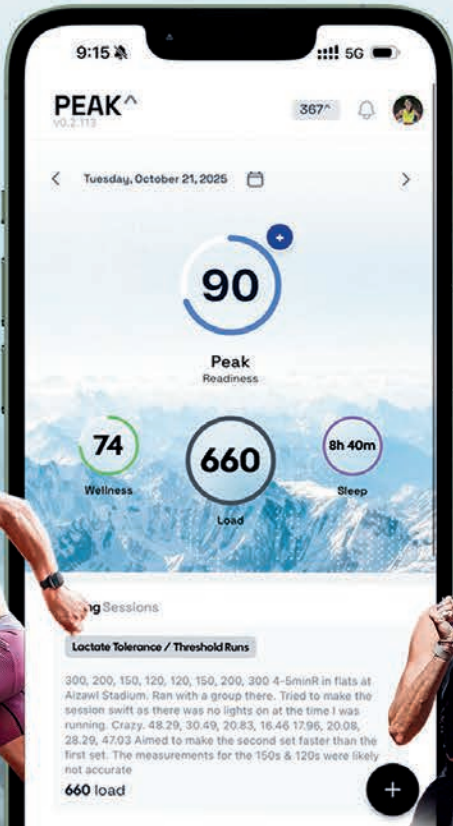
9:15

5G

PEAK^
v0.2.113

367^

Tuesday, October 21, 2025

90

Peak
Readiness

74
Wellness

660
Load

8h 40m
Sleep

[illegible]ng Sessions

Lactate Tolerance / Threshold Runs

300, 200, 150, 120, 120, 150, 200, 300 4-5minR in flats at Aizawl Stadium. Ran with a group there. Tried to make the session swift as there was no lights on at the time I was running. Crazy. 48.29, 30.49, 20.83, 16.46 17.96, 20.08, 28.29, 47.03 Aimed to make the second set faster than the first set. The measurements for the 150s & 120s were likely not accurate

660 load

+